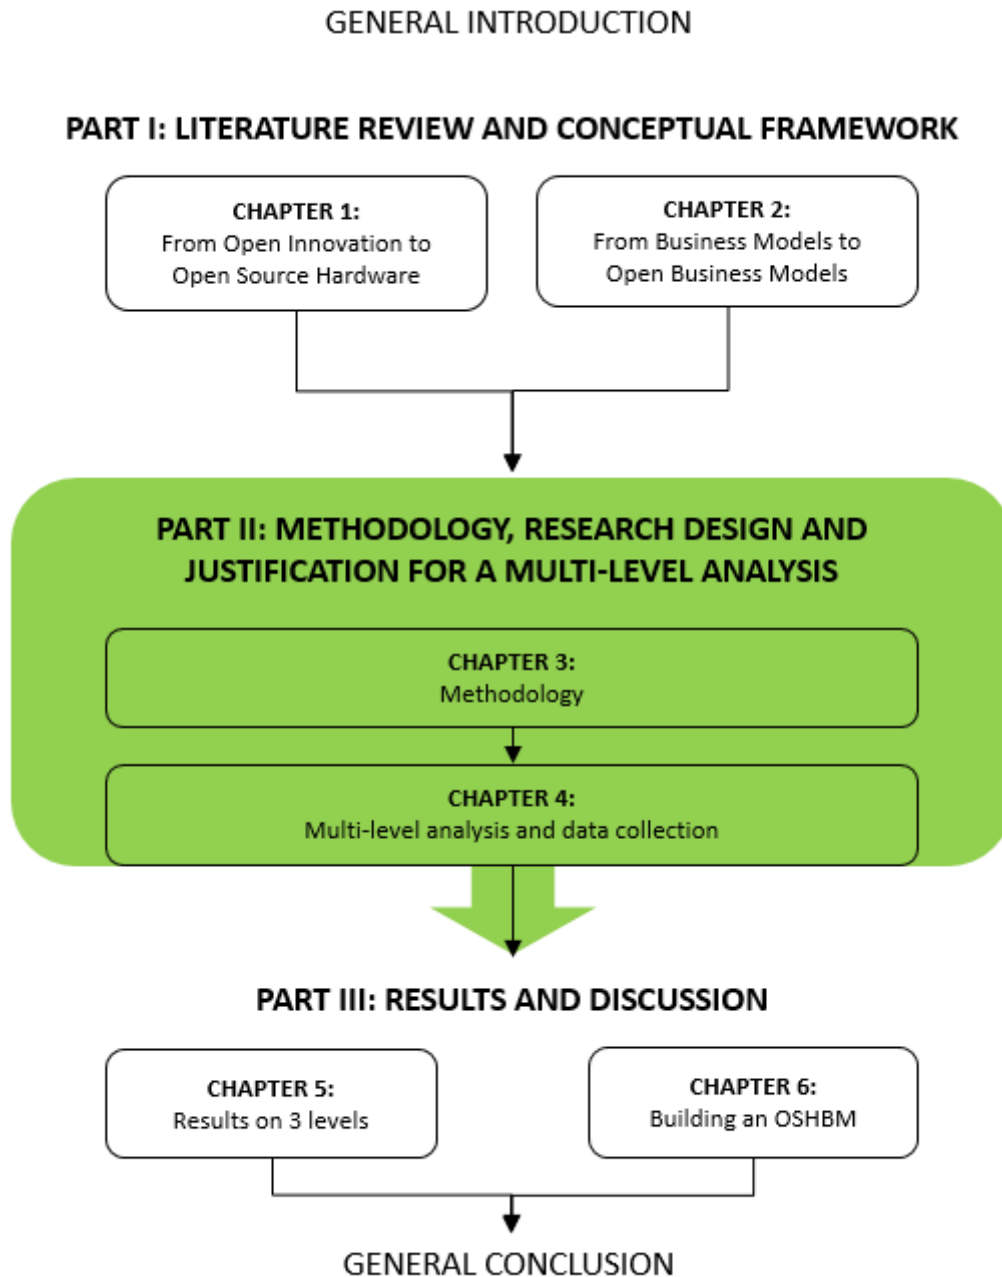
GENERAL INTRODUCTION

PART I: LITERATURE REVIEW AND CONCEPTUAL FRAMEWORK

CHAPTER 1:
From Open Innovation to Open Source Hardware

CHAPTER 2:
From Business Models to Open Business Models

PART II: METHODOLOGY, RESEARCH DESIGN AND JUSTIFICATION FOR A MULTI-LEVEL ANALYSIS

CHAPTER 3:
Methodology

CHAPTER 4:
Multi-level analysis and data collection

PART III: RESULTS AND DISCUSSION

CHAPTER 5:
Results on 3 levels

CHAPTER 6:
Building an OSHBM

GENERAL CONCLUSION